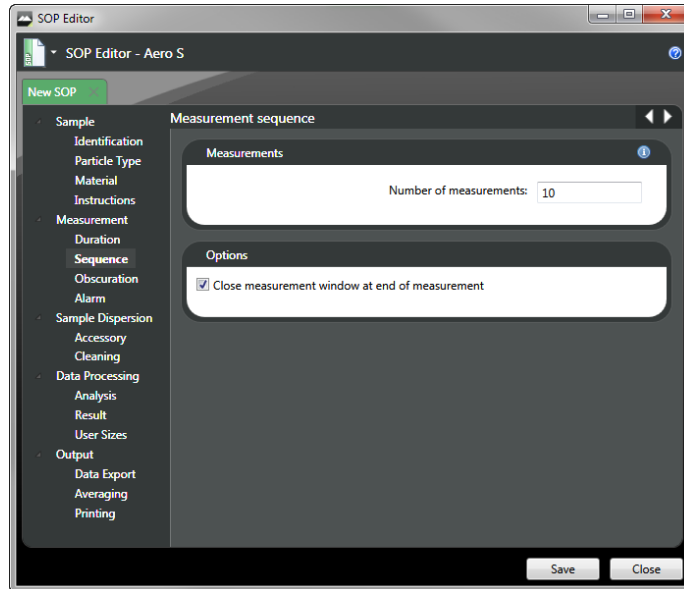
SOP Editor

SOP Editor - Aero S

New SOP

Sample
Identification
Particle Type
Material
Instructions
Measurement
Duration
Sequence
Obscuration
Alarm
Sample Dispersion
Accessory
Cleaning
Data Processing
Analysis
Result
User Sizes
Output
Data Export
Averaging
Printing

Measurement sequence

Measurements

Number of measurements: 10

Options

Close measurement window at end of measurement

Save
Close